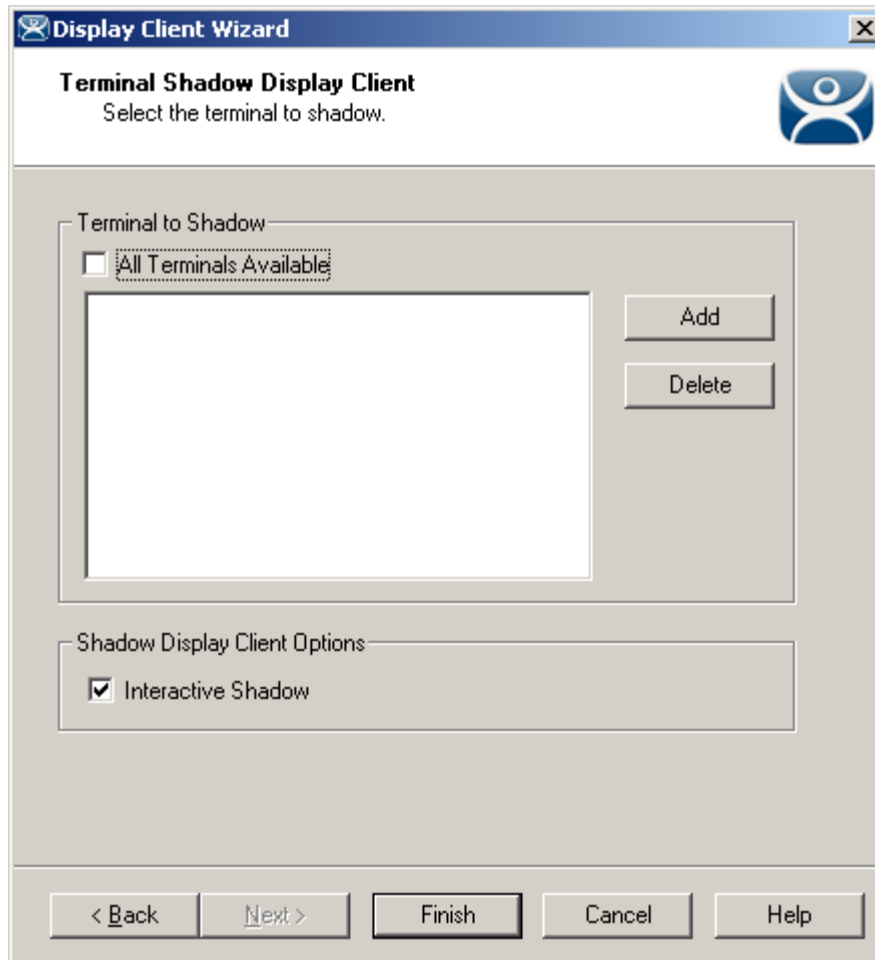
Display Client Wizard

Terminal Shadow Display Client
Select the terminal to shadow.

Terminal to Shadow
All Terminals Available

Add
Delete

Shadow Display Client Options
Interactive Shadow

< Back
Next >
Finish
Cancel
Help